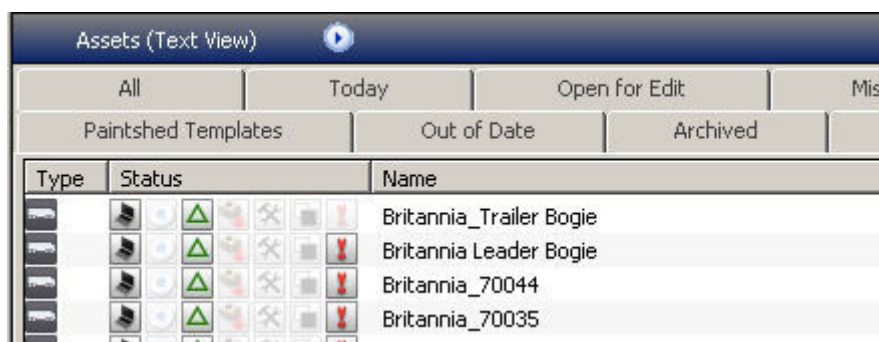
Assets (Text View)

| All | Today | Open for Edit | Mis |
|---|---|---|---|
| Paintshed Templates | Out of Date | Archived | |

| Type | Status | Name |
|---|---|---|
| | | Britannia_Trailer Bogie |
| | | Britannia Leader Bogie |
| | | Britannia_70044 |
| | | Britannia_70035 |